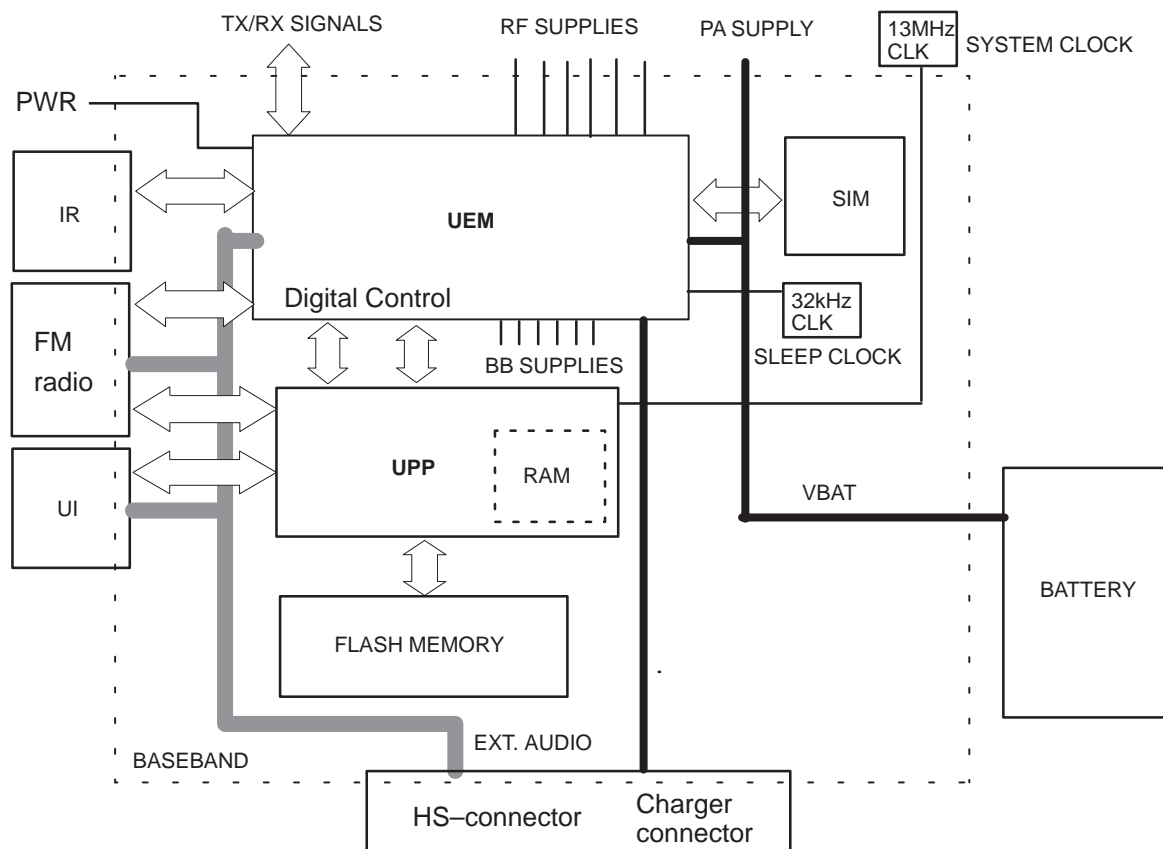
TX/RX SIGNALS
RF SUPPLIES
PA SUPPLY
13MHz CLK
SYSTEM CLOCK
PWR
IR
UEM
SIM
Digital Control
32kHz CLK
FM radio
BB SUPPLIES
SLEEP CLOCK
UPP
RAM
UI
VBAT
BATTERY
FLASH MEMORY
EXT. AUDIO
BASEBAND
HS–connector
Charger connector